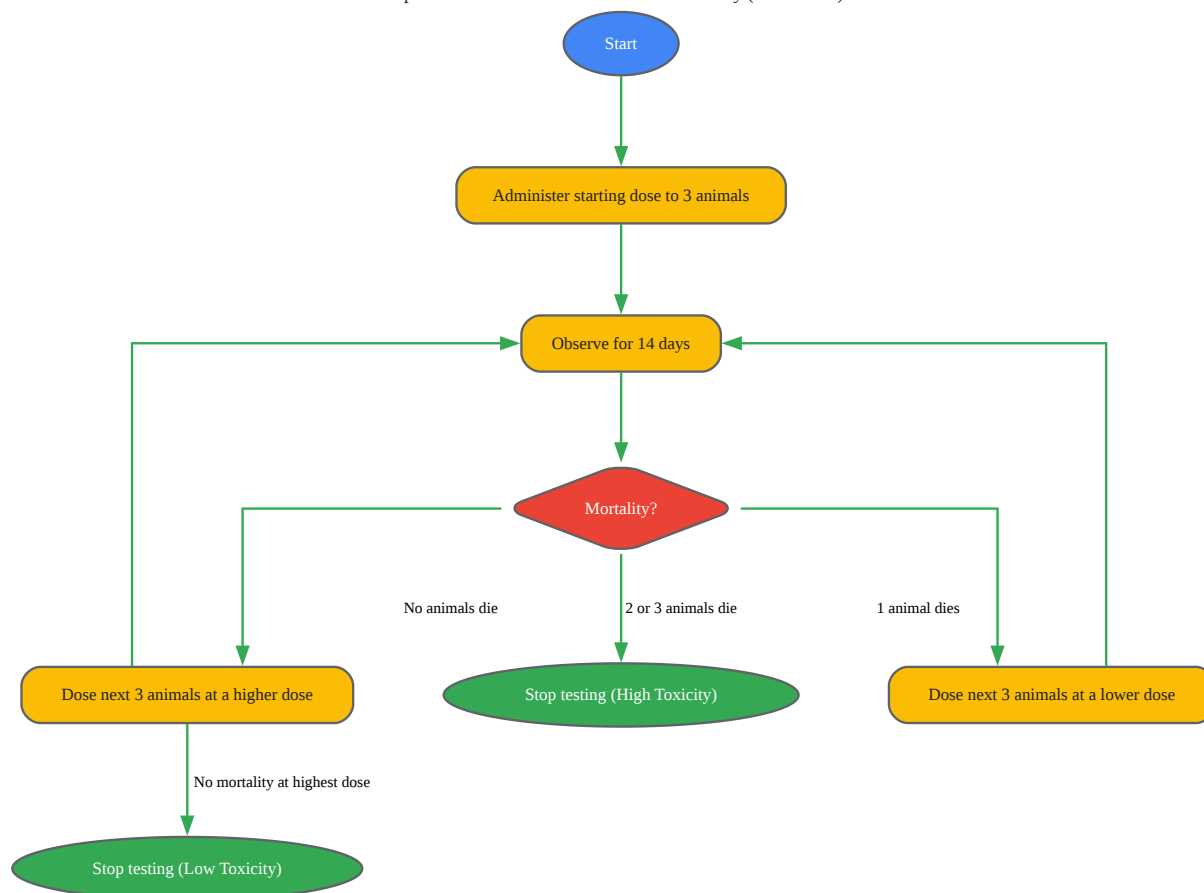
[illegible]

Start

Administer starting dose to 3 animals

Observe for 14 days

Mortality?

No animals die

2 or 3 animals die

1 animal dies

Dose next 3 animals at a higher dose

Stop testing (High Toxicity)

Dose next 3 animals at a lower dose

No mortality at highest dose

Stop testing (Low Toxicity)